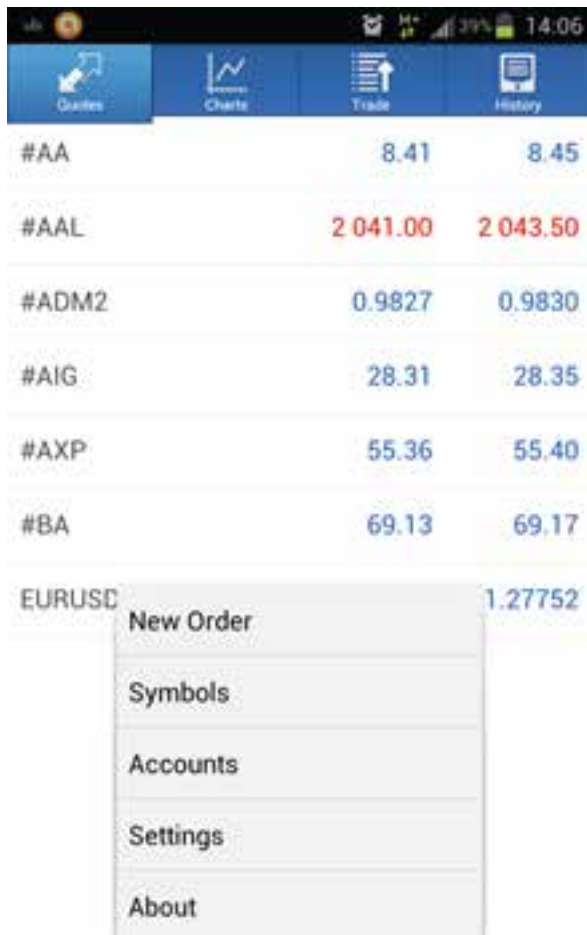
39% 14:06

Quotes | Charts | Trade | History

| | | |
|---|---|---|
| #AA | 8.41 | 8.45 |
| #AAL | 2 041.00 | 2 043.50 |
| #ADM2 | 0.9827 | 0.9830 |
| #AIG | 28.31 | 28.35 |
| #AXP | 55.36 | 55.40 |
| #BA | 69.13 | 69.17 |
| EURUSD | | 1.27752 |

New Order
Symbols
Accounts
Settings
About